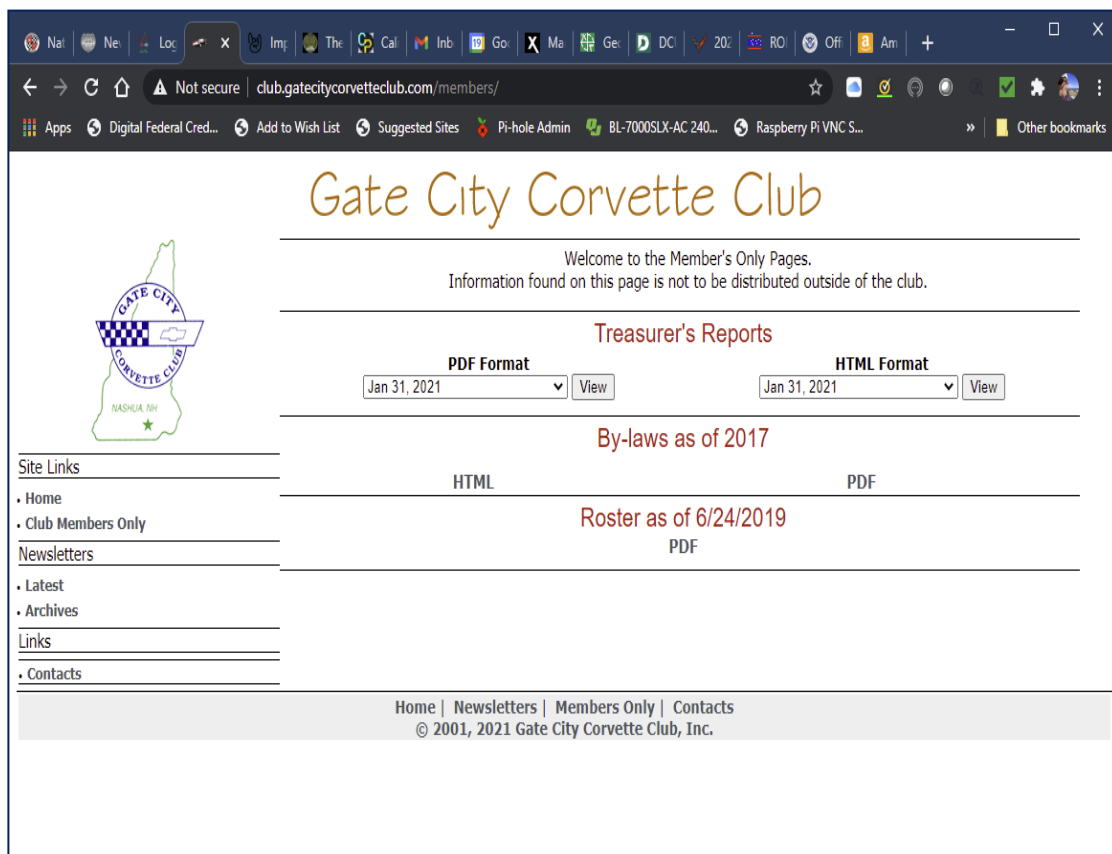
Nat | Ne | Log | X | Im | The | Cal | Inb | Go | Ma | Ge | DC | 202 | RO | Off | Am | +

Not secure | club.gatecitycorvetteclub.com/members/

Apps | Digital Federal Cred... | Add to Wish List | Suggested Sites | Pi-hole Admin | BL-7000SLX-AC 240... | Raspberry Pi VNC S... | » | Other bookmarks

Gate City Corvette Club

GATE CITY CORVETTE CLUB NASHUA, NH

Welcome to the Member's Only Pages.
Information found on this page is not to be distributed outside of the club.

Treasurer's Reports

PDF Format
Jan 31, 2021 View

HTML Format
Jan 31, 2021 View

By-laws as of 2017

HTML PDF

Roster as of 6/24/2019
PDF

Site Links
• Home
• Club Members Only
Newsletters
• Latest
• Archives
Links
• Contacts

Home | Newsletters | Members Only | Contacts
© 2001, 2021 Gate City Corvette Club, Inc.